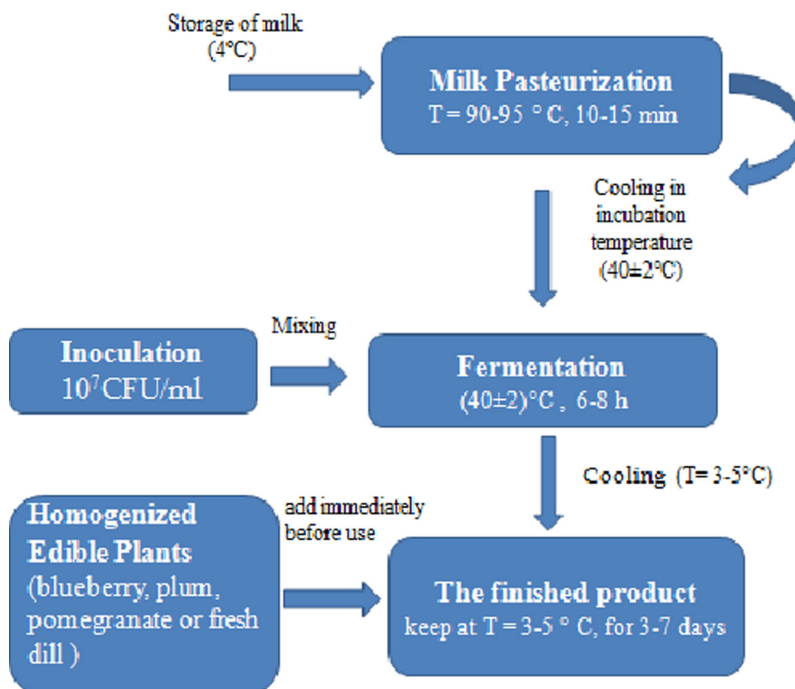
Storage of milk
(4°C)

Milk Pasteurization
T = 90-95 ° C, 10-15 min

Cooling in incubation temperature
(40±2°C)

Inoculation
$10^7$CFU/ml

Mixing

Fermentation
(40±2)°C , 6-8 h

Cooling (T= 3-5°C)

Homogenized Edible Plants
(blueberry, plum, pomegranate or fresh dill )

add immediately before use

The finished product
keep at T = 3-5 ° C, for 3-7 days